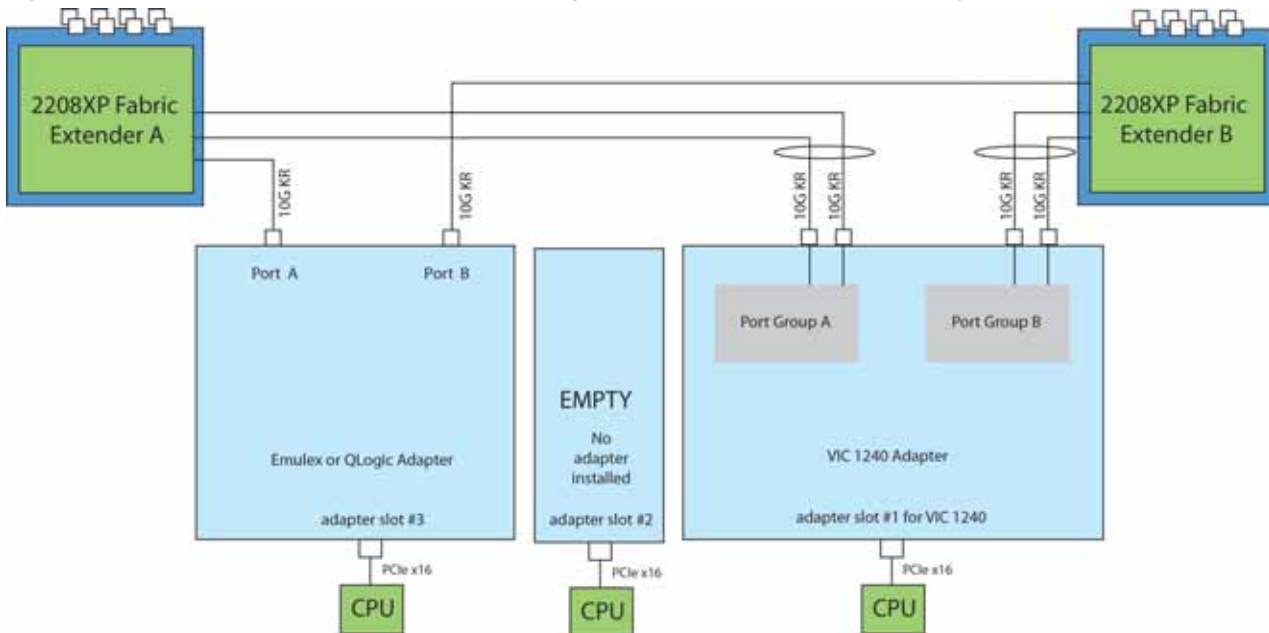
2208XP Fabric Extender A

2208XP Fabric Extender B

10G KR

10G KR

10G KR

10G KR

10G KR

10G KR

Port A

Port B

Port Group A

Port Group B

EMPTY

No adapter installed

Emulex or QLogic Adapter

VIC 1240 Adapter

adapter slot #3

adapter slot #2

adapter slot #1 for VIC 1240

PCIe x16

PCIe x16

PCIe x16

CPU

CPU

CPU